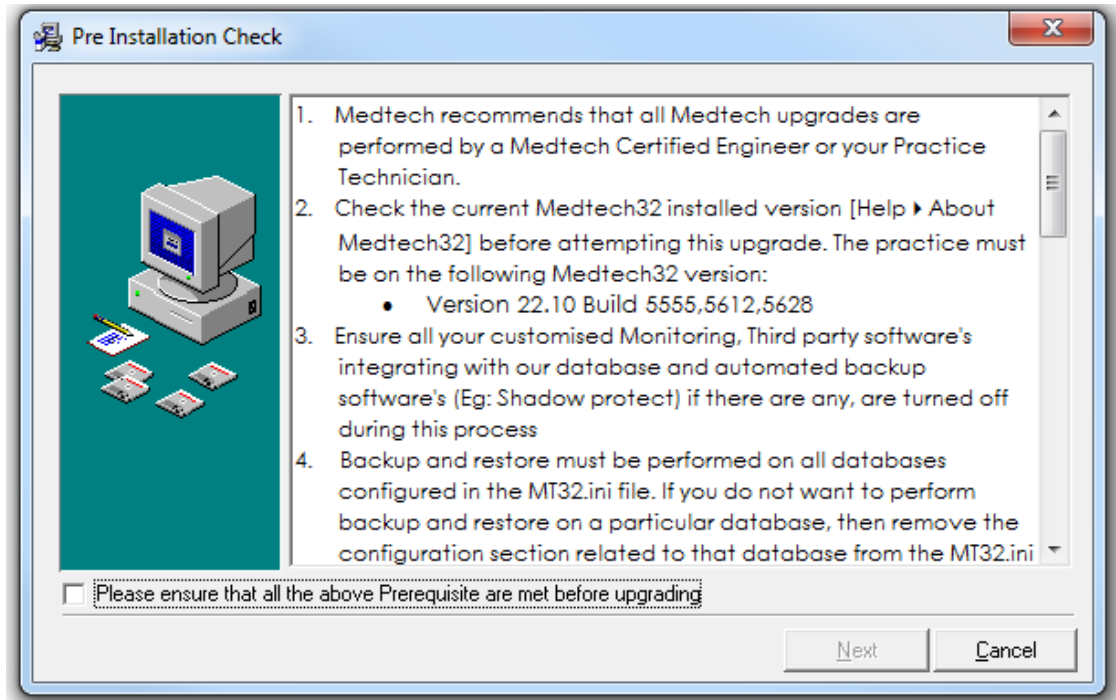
Pre Installation Check

1. Medtech recommends that all Medtech upgrades are performed by a Medtech Certified Engineer or your Practice Technician.
2. Check the current Medtech32 installed version [Help ▸ About Medtech32] before attempting this upgrade. The practice must be on the following Medtech32 version:
• Version 22.10 Build 5555,5612,5628
3. Ensure all your customised Monitoring, Third party software's integrating with our database and automated backup software's (Eg: Shadow protect) if there are any, are turned off during this process
4. Backup and restore must be performed on all databases configured in the MT32.ini file. If you do not want to perform backup and restore on a particular database, then remove the configuration section related to that database from the MT32.ini

Please ensure that all the above Prerequisite are met before upgrading

Next
Cancel